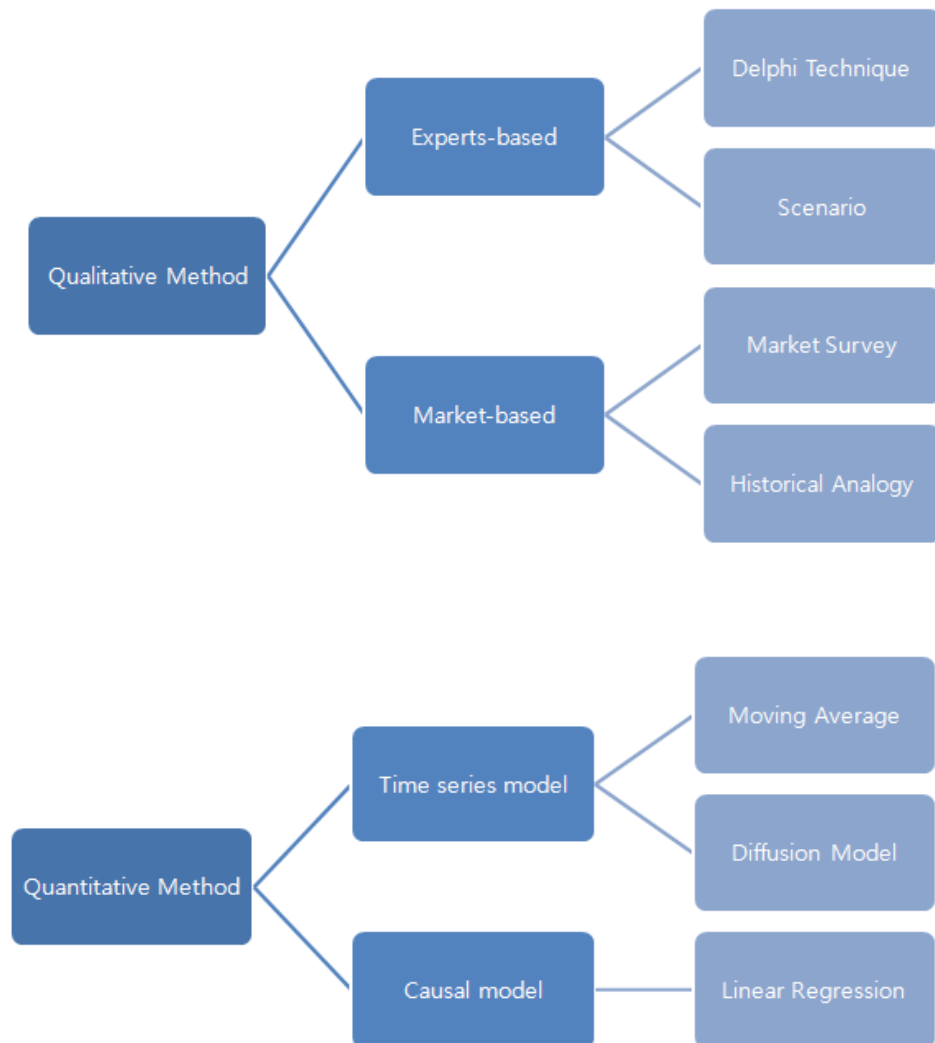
Qualitative Method

Experts-based

Delphi Technique

Scenario

Market-based

Market Survey

Historical Analogy

Quantitative Method

Time series model

Moving Average

Diffusion Model

Causal model

Linear Regression